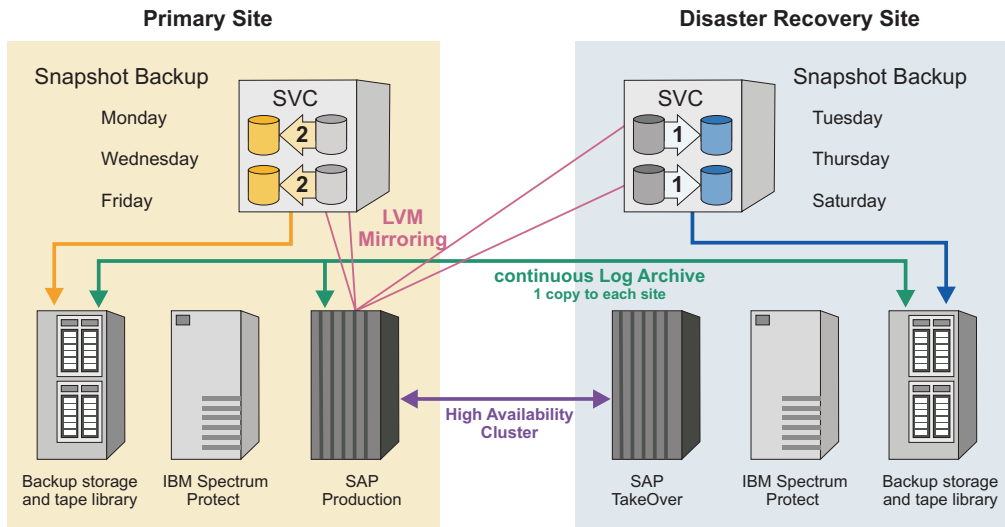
Primary Site

Disaster Recovery Site

Snapshot Backup

Monday

Wednesday

Friday

SVC

2

2

LVM Mirroring

SVC

1

1

Snapshot Backup

Tuesday

Thursday

Saturday

continuous Log Archive
1 copy to each site

High Availability Cluster

Backup storage and tape library

IBM Spectrum Protect

SAP Production

SAP TakeOver

IBM Spectrum Protect

Backup storage and tape library